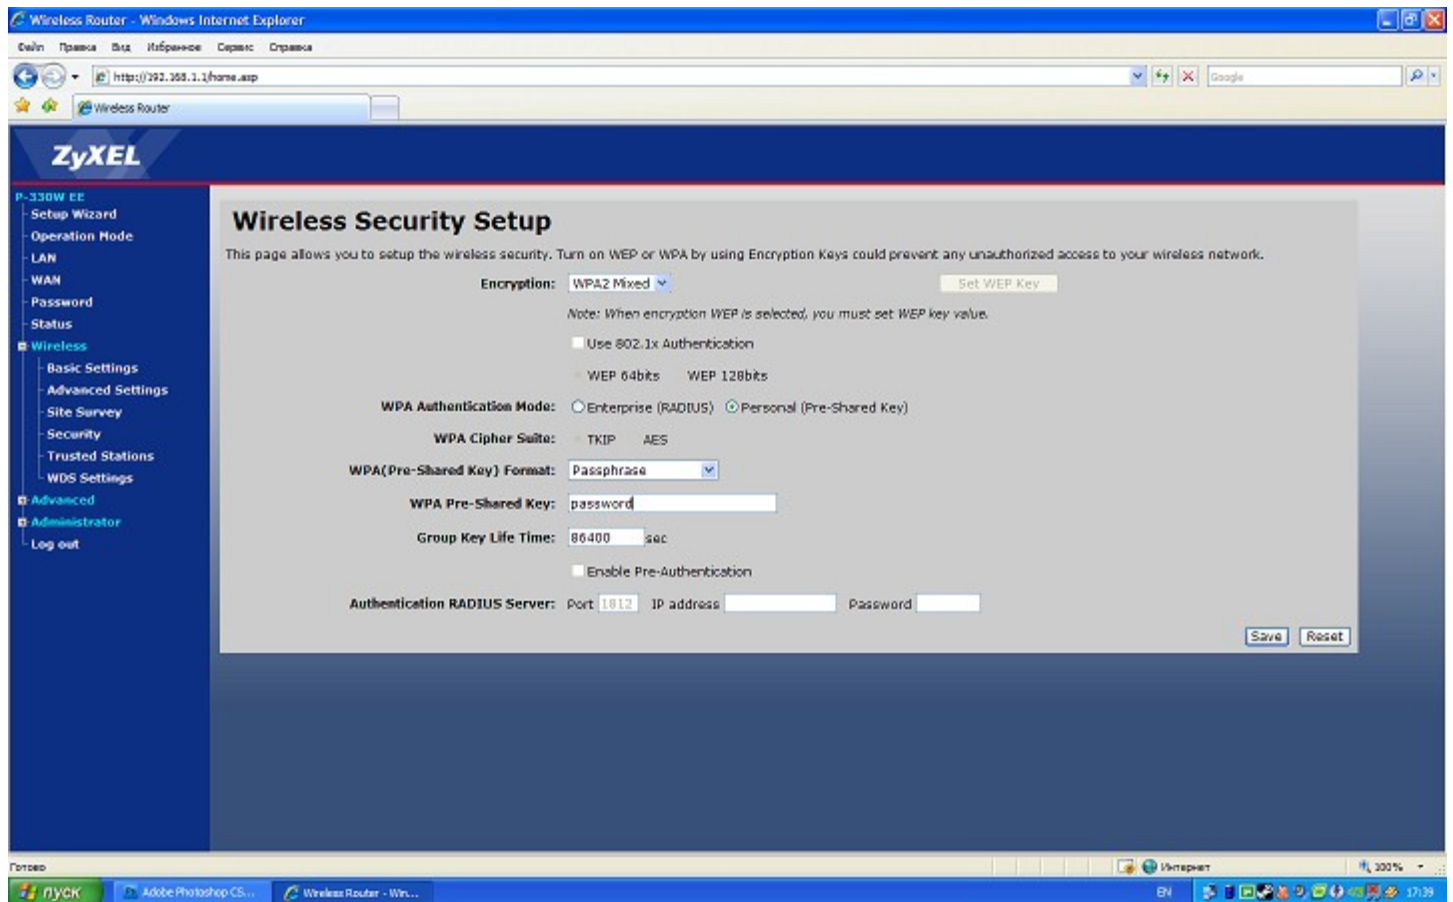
Wireless Router - Windows Internet Explorer

Файл Правка Вид Избранное Сервис Справка

http://192.168.1.1/home.asp

Google

Wireless Router

ZyXEL

P-330W EE
Setup Wizard
Operation Mode
LAN
WAN
Password
Status
Wireless
Basic Settings
Advanced Settings
Site Survey
Security
Trusted Stations
WDS Settings
Advanced
Administrator
Log out

Wireless Security Setup

This page allows you to setup the wireless security. Turn on WEP or WPA by using Encryption Keys could prevent any unauthorized access to your wireless network.

Encryption: WPA2 Mixed Set WEP Key

Note: When encryption WEP is selected, you must set WEP key value.

Use 802.1x Authentication

WEP 64bits WEP 128bits

WPA Authentication Mode: Enterprise (RADIUS) Personal (Pre-Shared Key)

WPA Cipher Suite: TKIP AES

WPA(Pre-Shared Key) Format: Passphrase

WPA Pre-Shared Key: password

Group Key Life Time: 86400 sec

Enable Pre-Authentication

Authentication RADIUS Server: Port 1812 IP address Password

Save Reset

Готово

Интернет

100%

пуск

Adobe Photoshop CS...

Wireless Router - Win...

EN

17:39